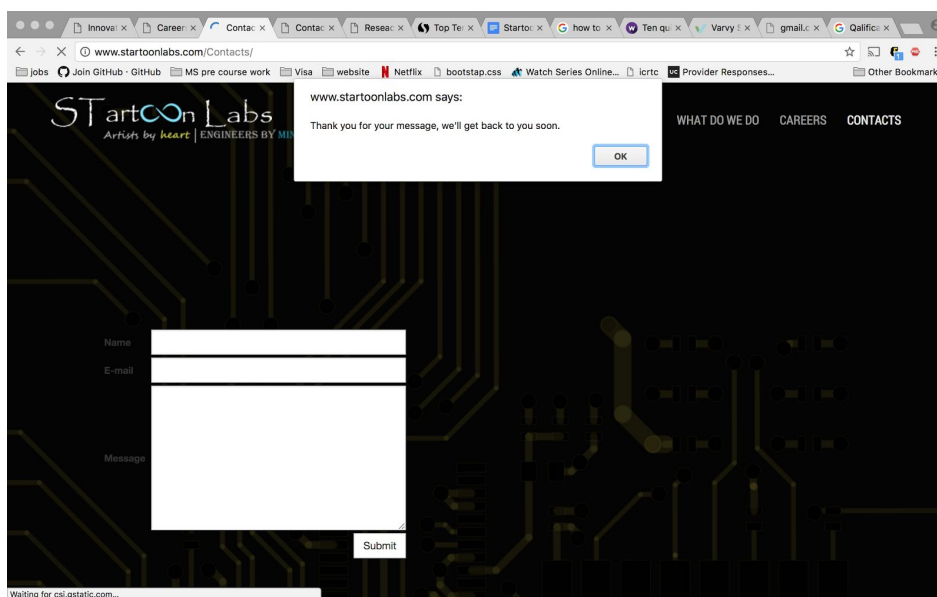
Innova ×
Career ×
Contac ×
Contac ×
Resea ×
Top Te ×
Startoo ×
how to ×
Ten qu ×
Varvy ×
gmail.c ×
Qalifica ×

www.startoonlabs.com/Contacts/

jobs
Join GitHub · GitHub
MS pre course work
Visa
website
Netflix
bootstap.css
Watch Series Online...
icrtc
Provider Responses...
Other Bookmarks

STartOOn Labs
Artists by heart | ENGINEERS BY MI

www.startoonlabs.com says:

Thank you for your message, we'll get back to you soon.

OK

WHAT DO WE DO
CAREERS
CONTACTS

Name
E-mail
Message

Submit

Waiting for csi.gstatic.com...